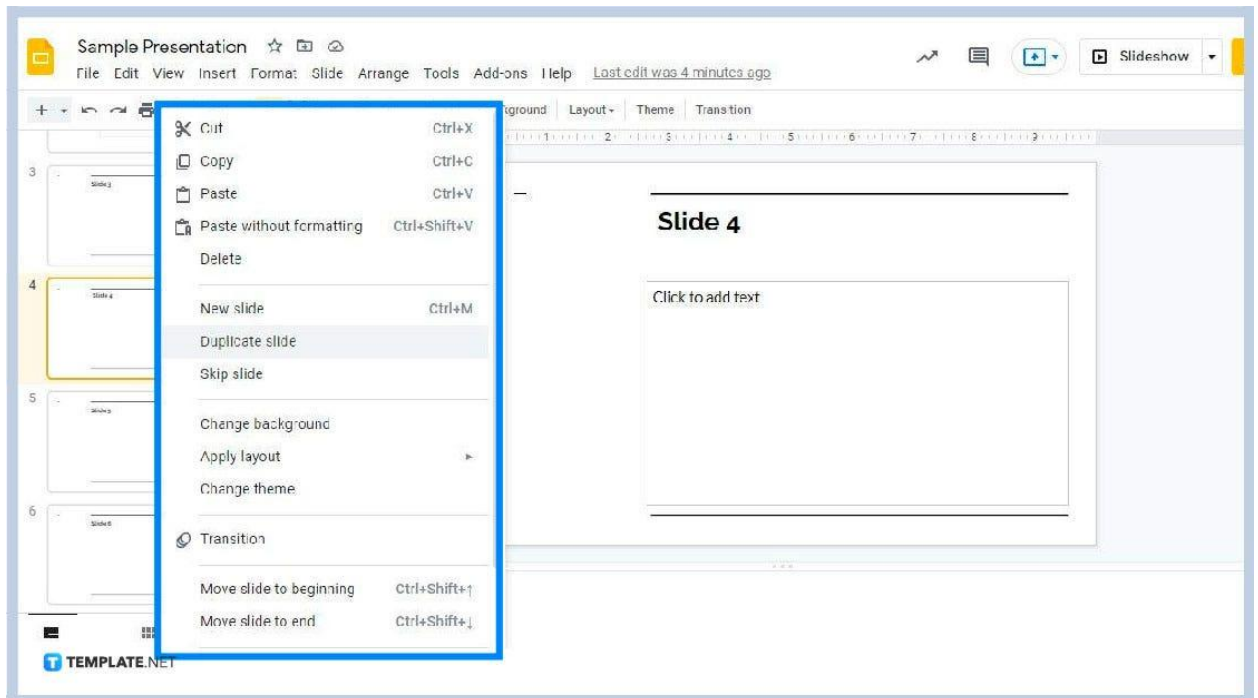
Sample Presentation

File Edit View Insert Format Slide Arrange Tools Add-ons Help Last edit was 4 minutes ago

Slideshow

kground Layout Theme Transition

3 Slide 3

4 Slide 4

5 Slide 5

6 Slide 6

Cut Ctrl+X
Copy Ctrl+C
Paste Ctrl+V
Paste without formatting Ctrl+Shift+V
Delete

New slide Ctrl+M
Duplicate slide
Skip slide

Change background
Apply layout
Change theme

Transition

Move slide to beginning Ctrl+Shift+↑
Move slide to end Ctrl+Shift+↓

Slide 4

Click to add text

TEMPLATE.NET